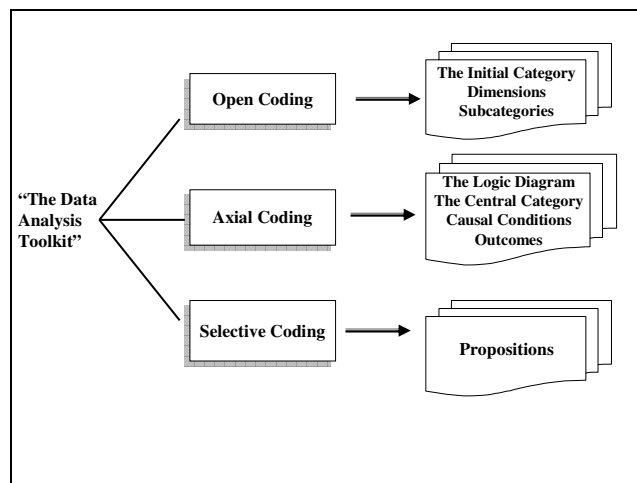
"The Data Analysis Toolkit"

Open Coding

The Initial Category
Dimensions
Subcategories

Axial Coding

The Logic Diagram
The Central Category
Causal Conditions
Outcomes

Selective Coding

Propositions